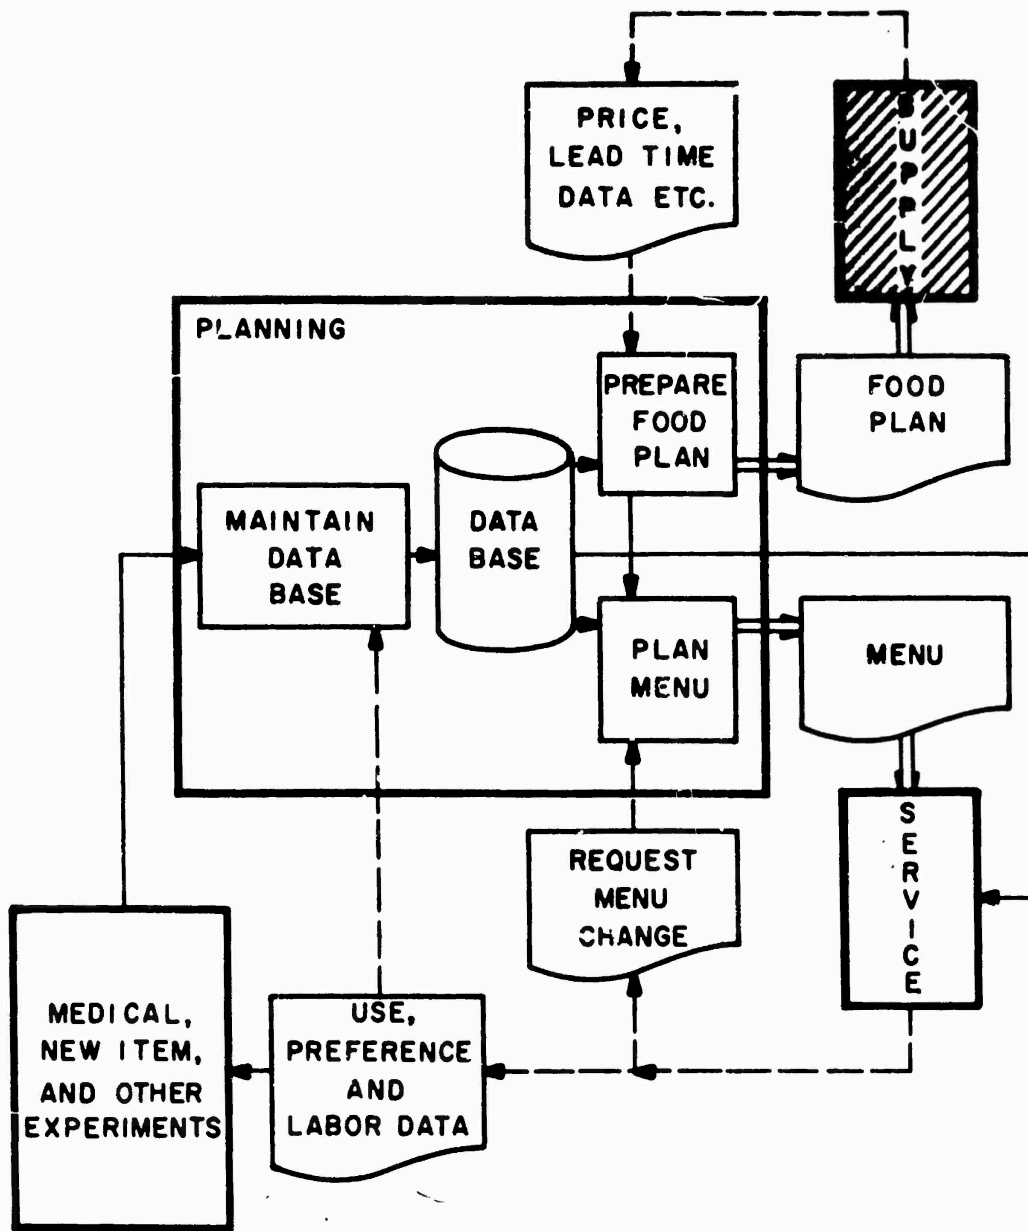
PRICE, LEAD TIME DATA ETC.

SUPPLY

PLANNING

PREPARE FOOD PLAN

FOOD PLAN

MAINTAIN DATA BASE

DATA BASE

PLAN MENU

MENU

SERVICE

REQUEST MENU CHANGE

MEDICAL, NEW ITEM, AND OTHER EXPERIMENTS

USE, PREFERENCE AND LABOR DATA